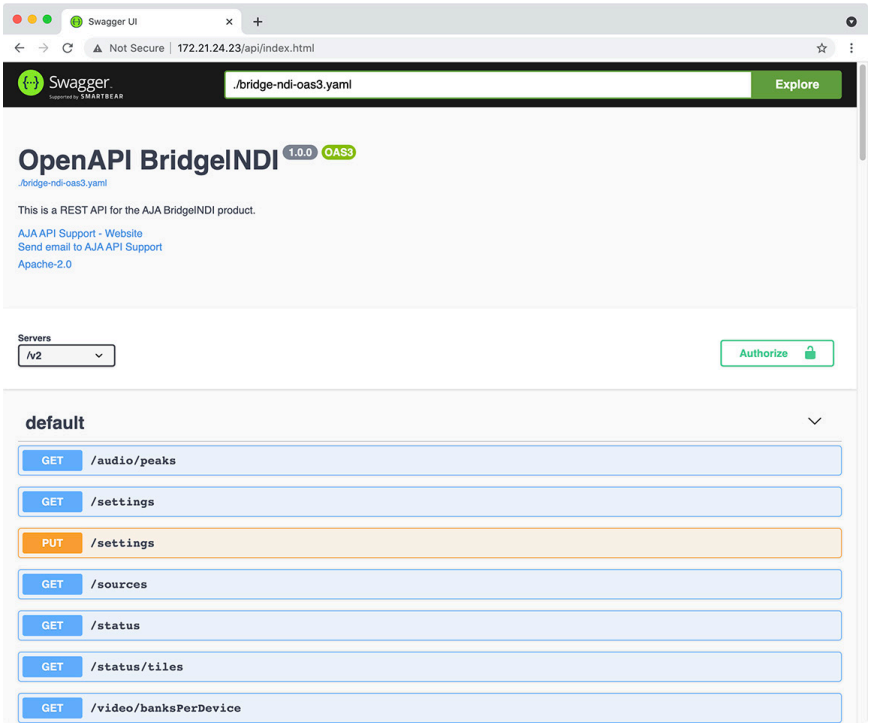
Swagger UI

Not Secure | 172.21.24.23/api/index.html

Swagger
Supported by SMARTBEAR

./bridge-ndi-oas3.yaml

Explore

OpenAPI BridgeINDI 1.0.0 OAS3

./bridge-ndi-oas3.yaml

This is a REST API for the AJA BridgeINDI product.

AJA API Support - Website
Send email to AJA API Support
Apache-2.0

Servers
/v2

Authorize

default

GET /audio/peaks

GET /settings

PUT /settings

GET /sources

GET /status

GET /status/tiles

GET /video/banksPerDevice